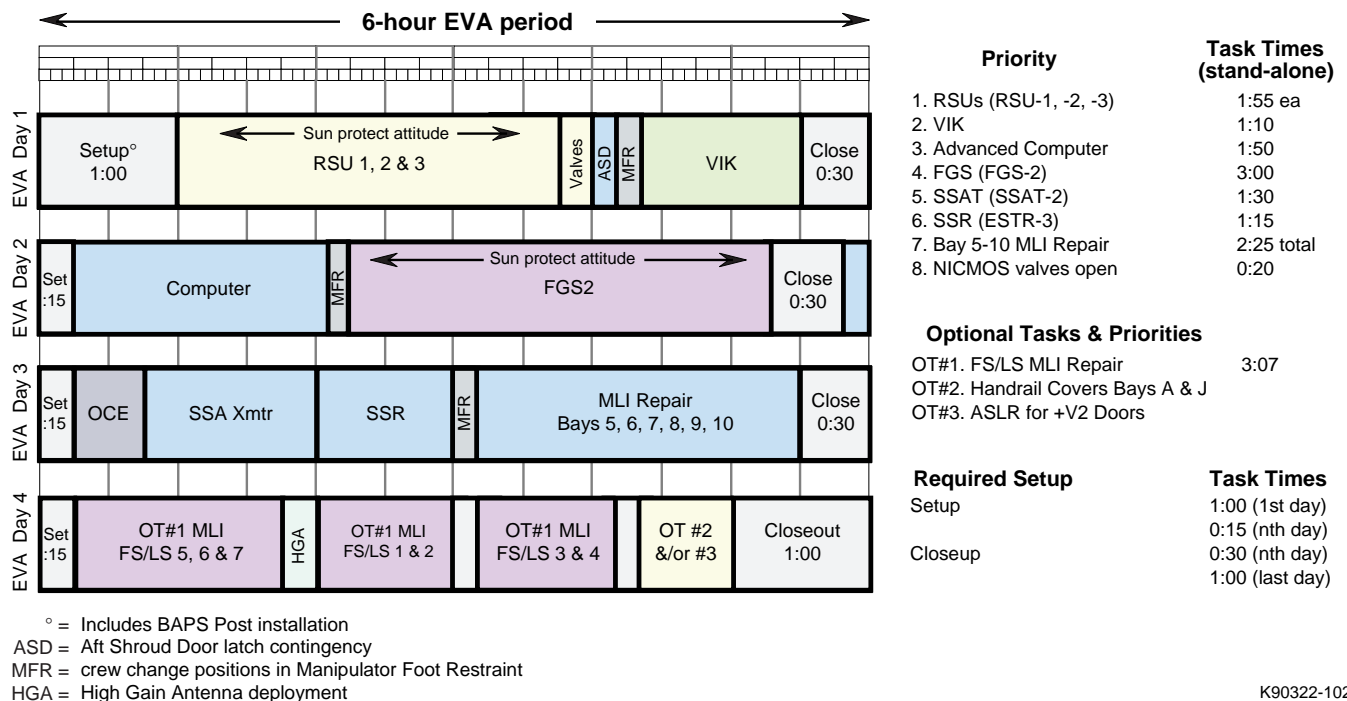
6-hour EVA period

EVA Day 1
Setup°
1:00
Sun protect attitude
RSU 1, 2 & 3
Valves
ASD
MFR
VIK
Close
0:30

EVA Day 2
Set
:15
Computer
MFR
Sun protect attitude
FGS2
Close
0:30

EVA Day 3
Set
:15
OCE
SSA Xmtr
SSR
MFR
MLI Repair
Bays 5, 6, 7, 8, 9, 10
Close
0:30

EVA Day 4
Set
:15
OT#1 MLI
FS/LS 5, 6 & 7
HGA
OT#1 MLI
FS/LS 1 & 2
OT#1 MLI
FS/LS 3 & 4
OT #2
&/or #3
Closeout
1:00

| Priority | Task Times (stand-alone) |
|---|---|
| 1. RSUs (RSU-1, -2, -3) | 1:55 ea |
| 2. VIK | 1:10 |
| 3. Advanced Computer | 1:50 |
| 4. FGS (FGS-2) | 3:00 |
| 5. SSAT (SSAT-2) | 1:30 |
| 6. SSR (ESTR-3) | 1:15 |
| 7. Bay 5-10 MLI Repair | 2:25 total |
| 8. NICMOS valves open | 0:20 |

Optional Tasks & Priorities
OT#1. FS/LS MLI Repair 3:07
OT#2. Handrail Covers Bays A & J
OT#3. ASLR for +V2 Doors

| Required Setup | Task Times |
|---|---|
| Setup | 1:00 (1st day) |
| | 0:15 (nth day) |
| Closeup | 0:30 (nth day) |
| | 1:00 (last day) |

° = Includes BAPS Post installation
ASD = Aft Shroud Door latch contingency
MFR = crew change positions in Manipulator Foot Restraint
HGA = High Gain Antenna deployment

K90322-102